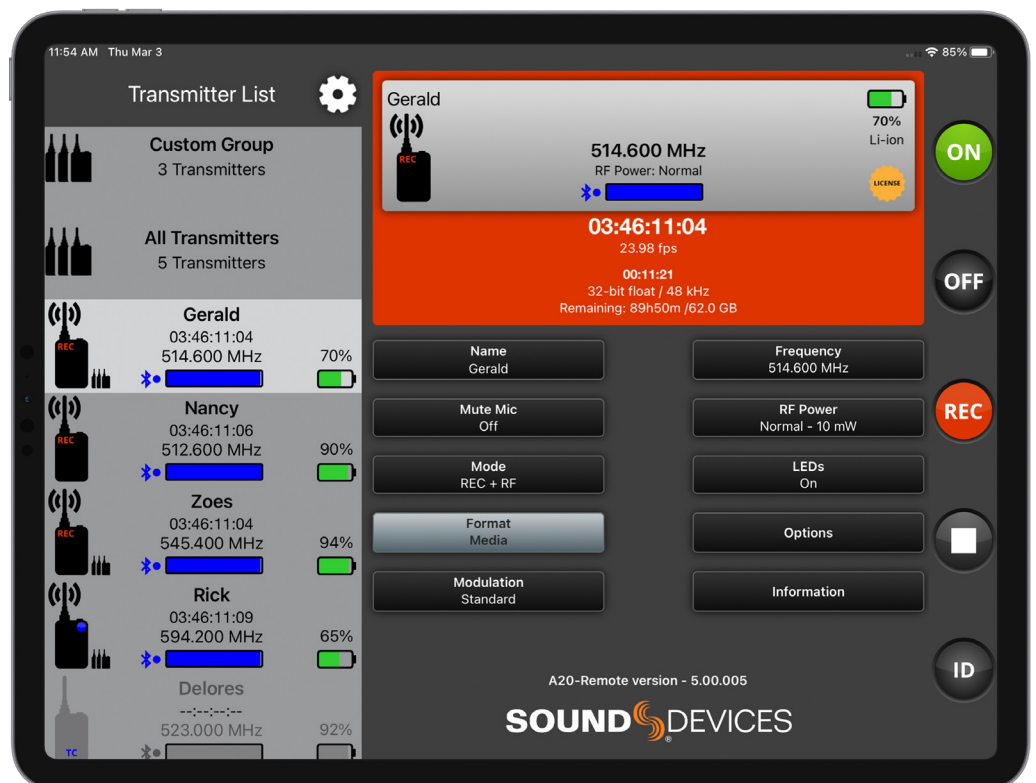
11:54 AM Thu Mar 3

85%

Transmitter List

Custom Group
3 Transmitters

All Transmitters
5 Transmitters

REC
Gerald
03:46:11:04
514.600 MHz
70%

REC
Nancy
03:46:11:06
512.600 MHz
90%

REC
Zoes
03:46:11:04
545.400 MHz
94%

Rick
03:46:11:09
594.200 MHz
65%

TC
Delores
--:--:--:--
523.000 MHz
92%

Gerald
REC
514.600 MHz
RF Power: Normal
70%
Li-ion
LICENSE

03:46:11:04
23.98 fps
00:11:21
32-bit float / 48 kHz
Remaining: 89h50m /62.0 GB

Name
Gerald

Frequency
514.600 MHz

Mute Mic
Off

RF Power
Normal - 10 mW

Mode
REC + RF

LEDs
On

Format
Media

Options

Modulation
Standard

Information

ON

OFF

REC

ID

A20-Remote version - 5.00.005

SOUND DEVICES